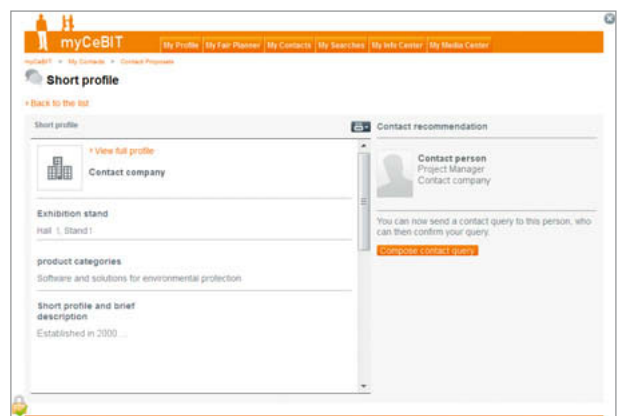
myCeBIT

My Profile | My Fair Planner | My Contacts | My Searches | My Info Center | My Media Center

myCeBIT » My Contacts » Contact Proposals

Short profile

» Back to the list

Short profile

» View full profile

Contact company

Exhibition stand

Hall 1, Stand !

product categories

Software and solutions for environmental protection

Short profile and brief description

Established in 2000 ...

Contact recommendation

Contact person
Project Manager
Contact company

You can now send a contact query to this person, who can then confirm your query.

Compose contact query